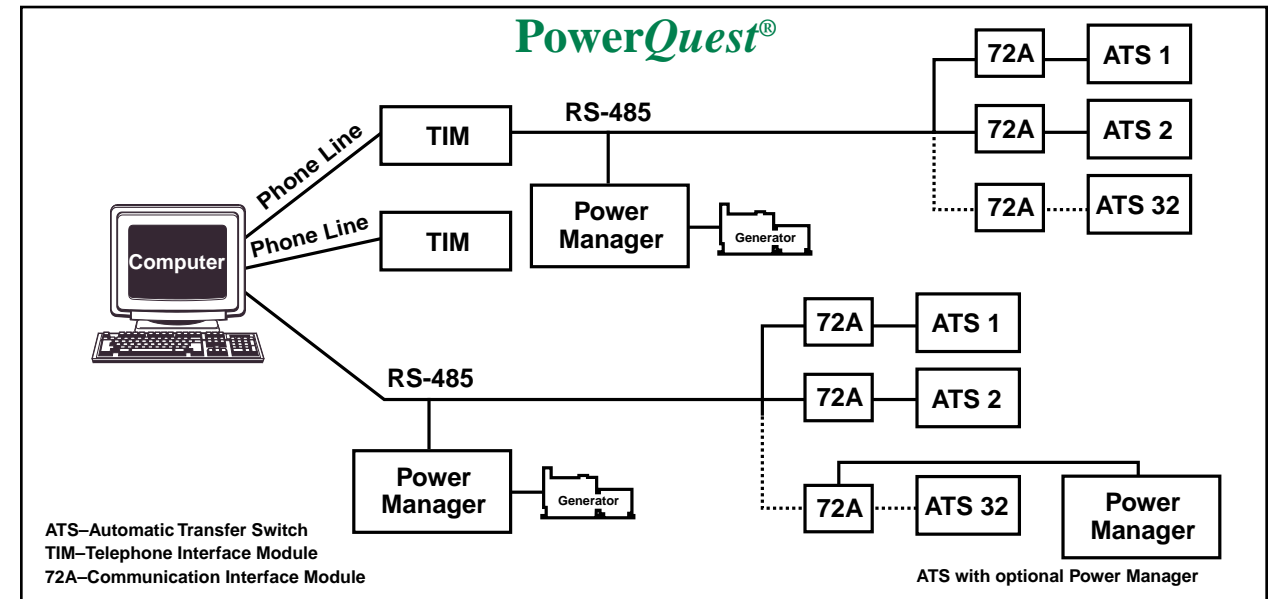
Power*Quest*®

Phone Line

TIM

RS-485

72A

ATS 1

72A

ATS 2

72A

ATS 32

Power Manager

Generator

Phone Line

TIM

Computer

72A

ATS 1

RS-485

72A

ATS 2

Power Manager

Generator

72A

ATS 32

Power Manager

ATS–Automatic Transfer Switch
TIM–Telephone Interface Module
72A–Communication Interface Module

ATS with optional Power Manager